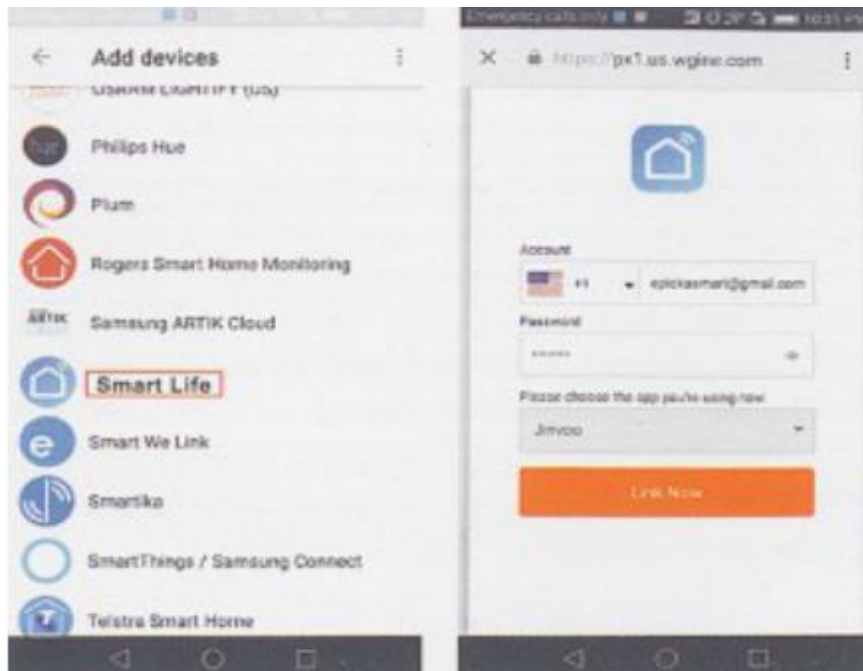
Add devices

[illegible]

Philips Hue

Plum

Rogers Smart Home Monitoring

ARTIK Samsung ARTIK Cloud

Smart Life

Smart We Link

Smartika

SmartThings / Samsung Connect

Telstra Smart Home

Emergency calls only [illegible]

https://px1.us.wgine.com

Account

+1

epickasmart@gmail.com

Password

••••••

Please choose the app you're using now

Jinvoo

Link Now